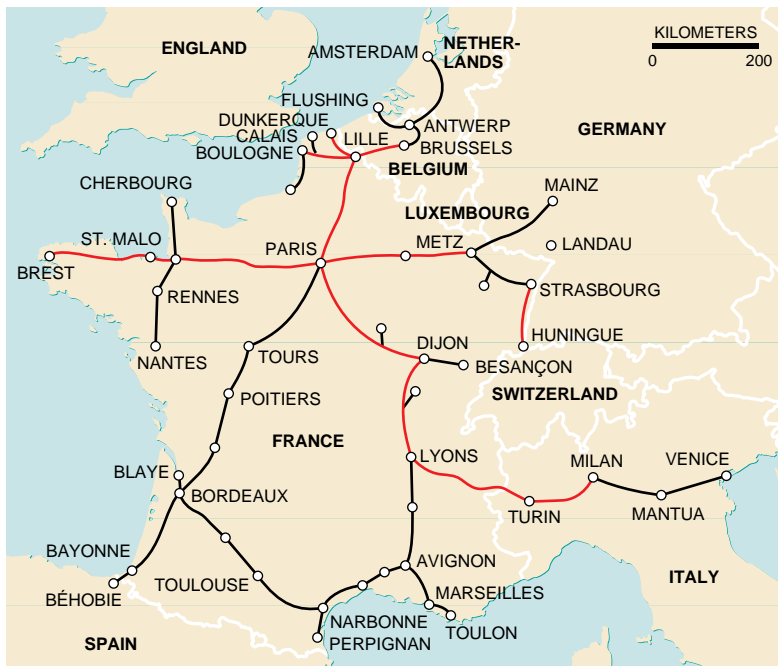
KILOMETERS
0 200

ENGLAND
AMSTERDAM
NETHERLANDS
FLUSHING
DUNKERQUE
CALAIS
LILLE
ANTWERP
BRUSSELS
BOULOGNE
BELGIUM
GERMANY
CHERBOURG
MAINZ
LUXEMBOURG
LANDAU
ST. MALO
PARIS
METZ
BREST
RENNES
STRASBOURG
HUNINGUE
DIJON
NANTES
TOURS
BESANÇON
SWITZERLAND
POITIERS
FRANCE
LYONS
BLAYE
MILAN
VENICE
BORDEAUX
TURIN
MANTUA
BAYONNE
AVIGNON
TOULOUSE
MARSEILLES
ITALY
BÉHOBIE
NARBONNE
SPAIN
PERPIGNAN
TOULON